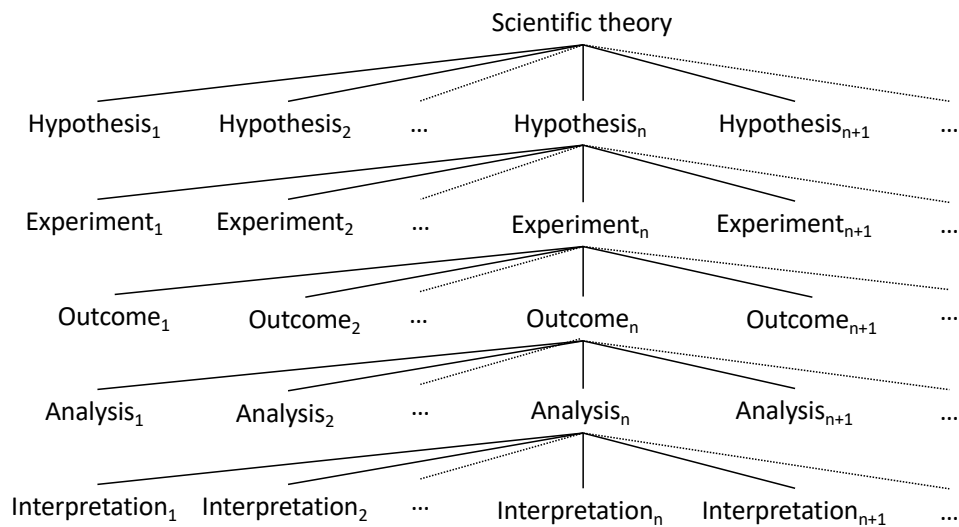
Scientific theory

Hypothesis$_1$ Hypothesis$_2$ … Hypothesis$_n$ Hypothesis$_{n+1}$ …

Experiment$_1$ Experiment$_2$ … Experiment$_n$ Experiment$_{n+1}$ …

Outcome$_1$ Outcome$_2$ … Outcome$_n$ Outcome$_{n+1}$ …

Analysis$_1$ Analysis$_2$ … Analysis$_n$ Analysis$_{n+1}$ …

Interpretation$_1$ Interpretation$_2$ … Interpretation$_n$ Interpretation$_{n+1}$ …